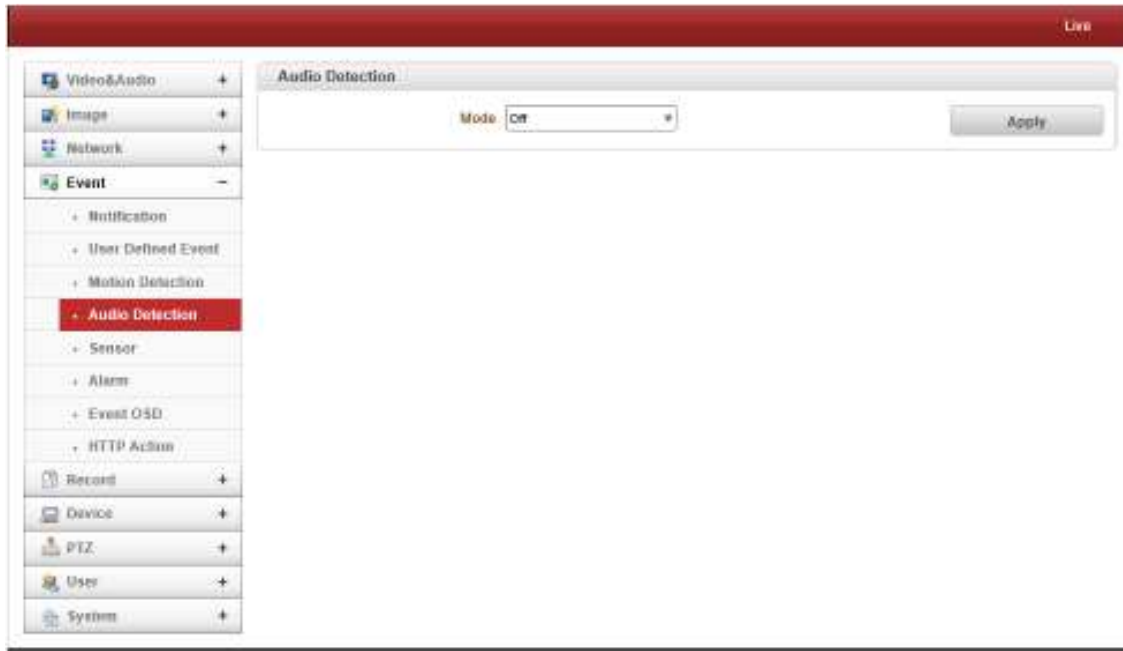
Live

Video&Audio +
Image +
Network +
Event −
· Notification
· User Defined Event
· Motion Detection
· Audio Detection
· Sensor
· Alarm
· Event OSD
· HTTP Action
Record +
Device +
PTZ +
User +
System +

Audio Detection

Mode Off

Apply